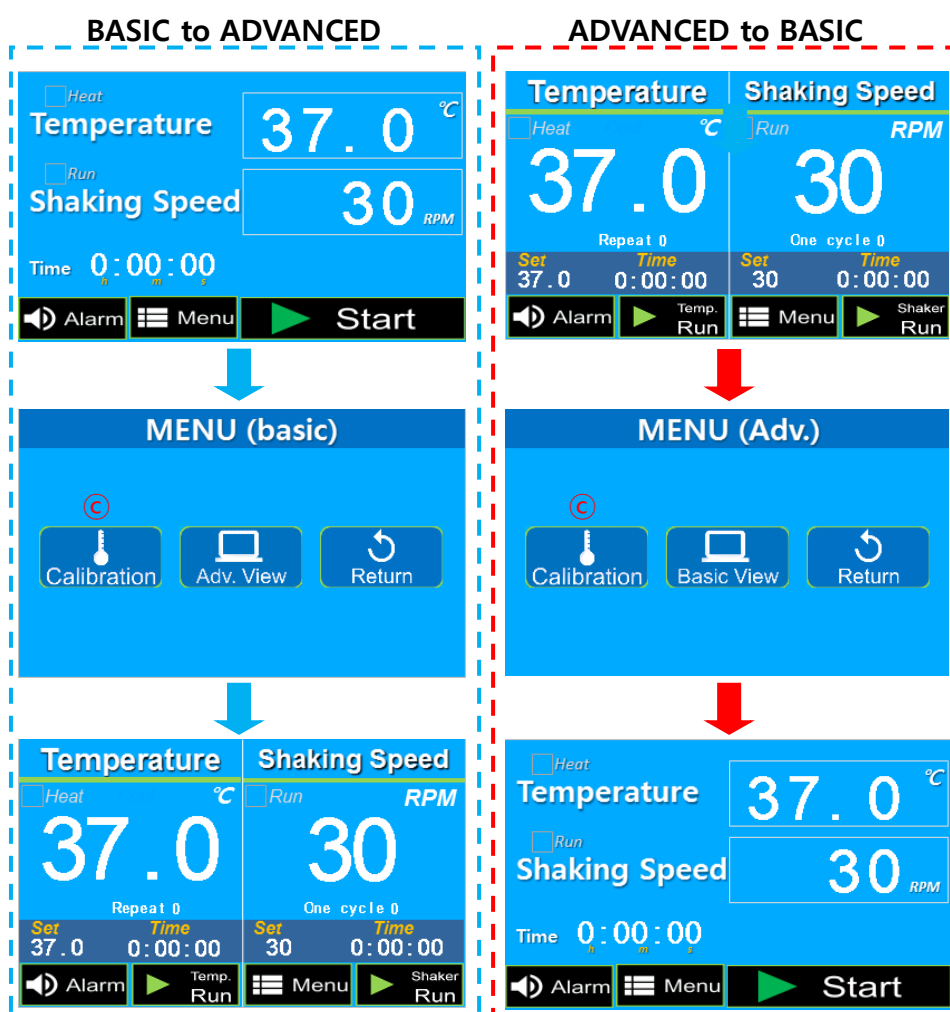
BASIC to ADVANCED

Heat
Temperature
37.0 ℃
Run
Shaking Speed
30 RPM
Time 0:00:00
h m s
Alarm
Menu
Start

MENU (basic)
Calibration
Adv. View
Return

Temperature
Shaking Speed
Heat ℃
Run RPM
37.0
30
Repeat 0
One cycle 0
Set 37.0
Time 0:00:00
Set 30
Time 0:00:00
Alarm
Temp. Run
Menu
Shaker Run

ADVANCED to BASIC

Temperature
Shaking Speed
Heat ℃
Run RPM
37.0
30
Repeat 0
One cycle 0
Set 37.0
Time 0:00:00
Set 30
Time 0:00:00
Alarm
Temp. Run
Menu
Shaker Run

MENU (Adv.)
Calibration
Basic View
Return

Heat
Temperature
37.0 ℃
Run
Shaking Speed
30 RPM
Time 0:00:00
h m s
Alarm
Menu
Start